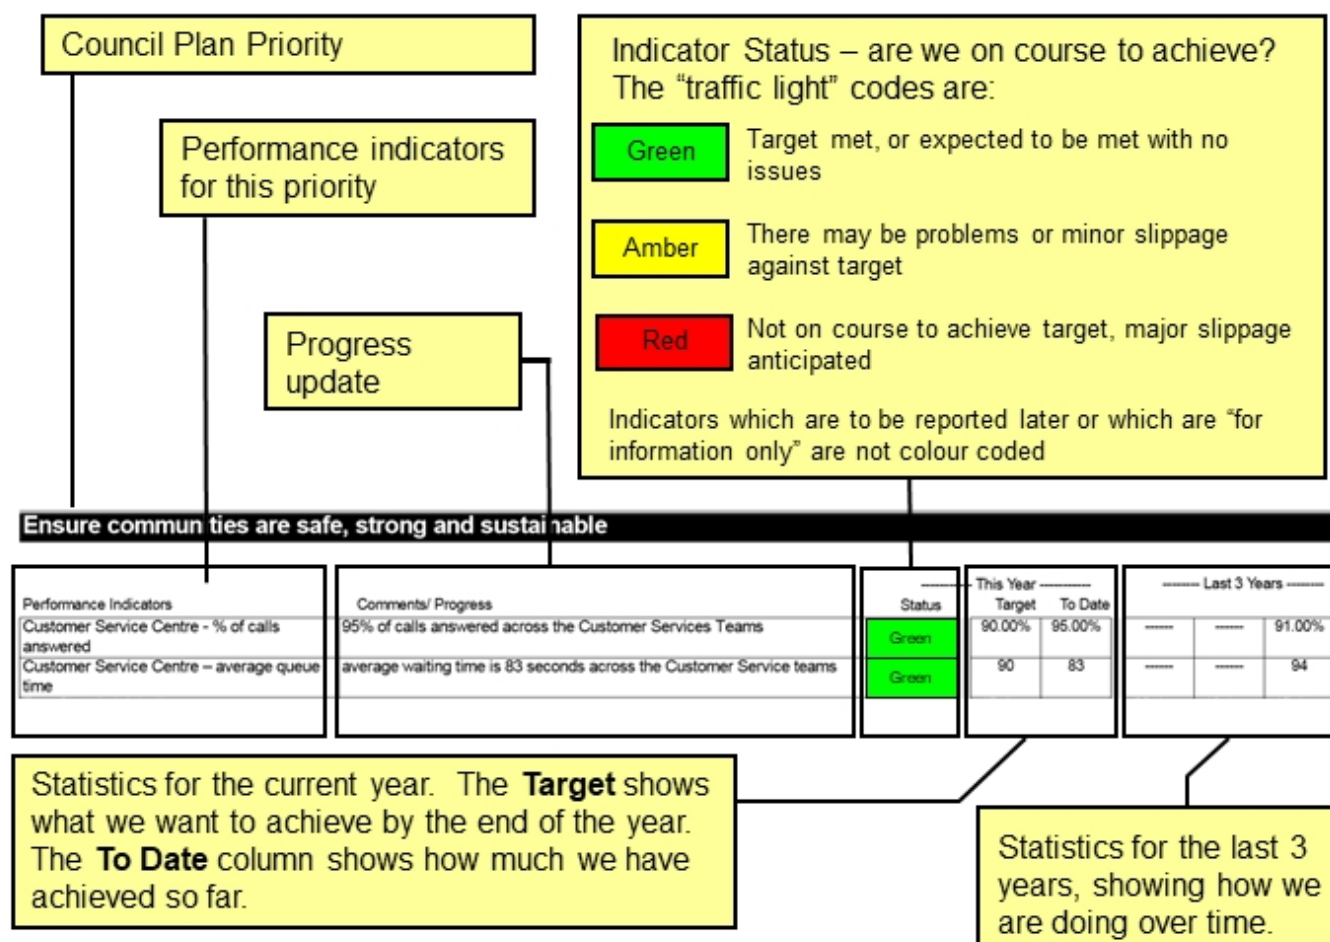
Council Plan Priority

Performance indicators for this priority

Progress update

Indicator Status – are we on course to achieve? The "traffic light" codes are:

Green
Target met, or expected to be met with no issues

Amber
There may be problems or minor slippage against target

Red
Not on course to achieve target, major slippage anticipated

Indicators which are to be reported later or which are "for information only" are not colour coded

Ensure commun ties are safe, strong and sustai nable

| Performance Indicators | Comments/ Progress | Status | ---------- This Year ---------- Target | To Date | -------- Last 3 Years -------- | | |
|---|---|---|---|---|---|---|---|
| Customer Service Centre - % of calls answered | 95% of calls answered across the Customer Services Teams | Green | 90.00% | 95.00% | ------ | ------ | 91.00% |
| Customer Service Centre – average queue time | average waiting time is 83 seconds across the Customer Service teams | Green | 90 | 83 | ------ | ------ | 94 |

Statistics for the current year. The **Target** shows what we want to achieve by the end of the year. The **To Date** column shows how much we have achieved so far.

Statistics for the last 3 years, showing how we are doing over time.